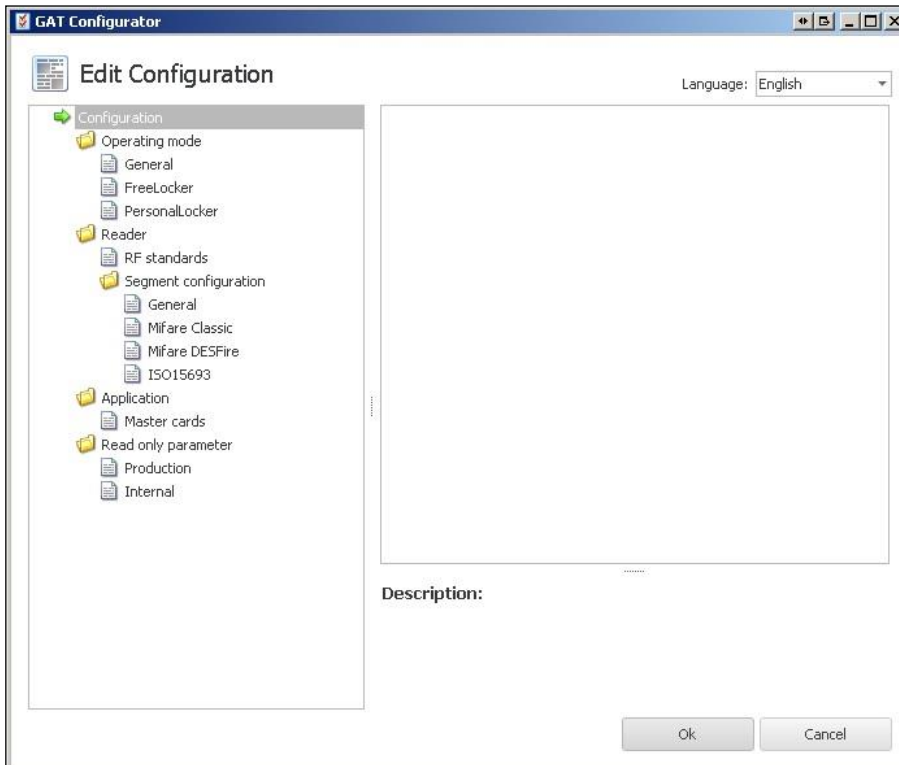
GAT Configurator

Edit Configuration

Language: English

Configuration
Operating mode
General
FreeLocker
PersonalLocker
Reader
RF standards
Segment configuration
General
Mifare Classic
Mifare DESFire
ISO15693
Application
Master cards
Read only parameter
Production
Internal

Description:

Ok
Cancel